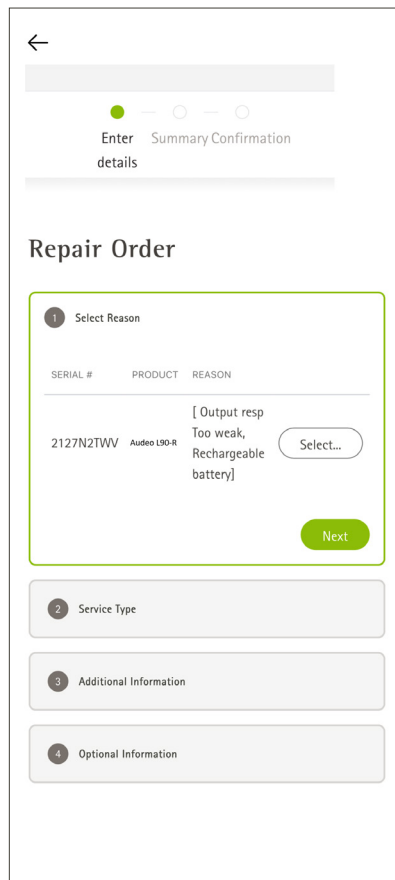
←

Enter details Summary Confirmation

Repair Order

1 Select Reason

| SERIAL # | PRODUCT | REASON | |
|---|---|---|---|
| 2127N2TWV | Audeo L90-R | [ Output resp Too weak, Rechargeable battery] | Select... |

Next

2 Service Type

3 Additional Information

4 Optional Information